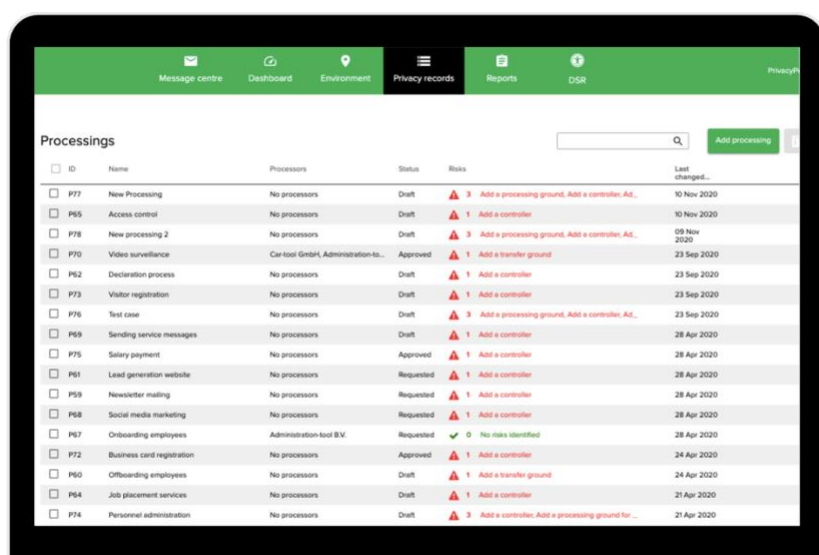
Message centre Dashboard Environment Privacy records Reports DSR PrivacyP

Processings

Add processing

| ID | Name | Processors | Status | Risks | Last changed... |
|---|---|---|---|---|---|
| P77 | New Processing | No processors | Draft | 3 Add a processing ground, Add a controller, Ad... | 10 Nov 2020 |
| P65 | Access control | No processors | Draft | 1 Add a controller | 10 Nov 2020 |
| P78 | New processing 2 | No processors | Draft | 3 Add a processing ground, Add a controller, Ad... | 09 Nov 2020 |
| P70 | Video surveillance | Car-tool GmbH, Administration-to... | Approved | 1 Add a transfer ground | 23 Sep 2020 |
| P62 | Declaration process | No processors | Draft | 1 Add a controller | 23 Sep 2020 |
| P73 | Visitor registration | No processors | Draft | 1 Add a controller | 23 Sep 2020 |
| P76 | Test case | No processors | Draft | 3 Add a processing ground, Add a controller, Ad... | 23 Sep 2020 |
| P69 | Sending service messages | No processors | Draft | 1 Add a controller | 28 Apr 2020 |
| P75 | Salary payment | No processors | Approved | 1 Add a controller | 28 Apr 2020 |
| P61 | Lead generation website | No processors | Requested | 1 Add a controller | 28 Apr 2020 |
| P59 | Newsletter mailing | No processors | Requested | 1 Add a controller | 28 Apr 2020 |
| P68 | Social media marketing | No processors | Requested | 1 Add a controller | 28 Apr 2020 |
| P67 | Onboarding employees | Administration-tool B.V. | Requested | 0 No risks identified | 28 Apr 2020 |
| P72 | Business card registration | No processors | Approved | 1 Add a controller | 24 Apr 2020 |
| P60 | Offboarding employees | No processors | Draft | 1 Add a transfer ground | 24 Apr 2020 |
| P64 | Job placement services | No processors | Draft | 1 Add a controller | 21 Apr 2020 |
| P74 | Personnel administration | No processors | Draft | 3 Add a controller, Add a processing ground for... | 21 Apr 2020 |